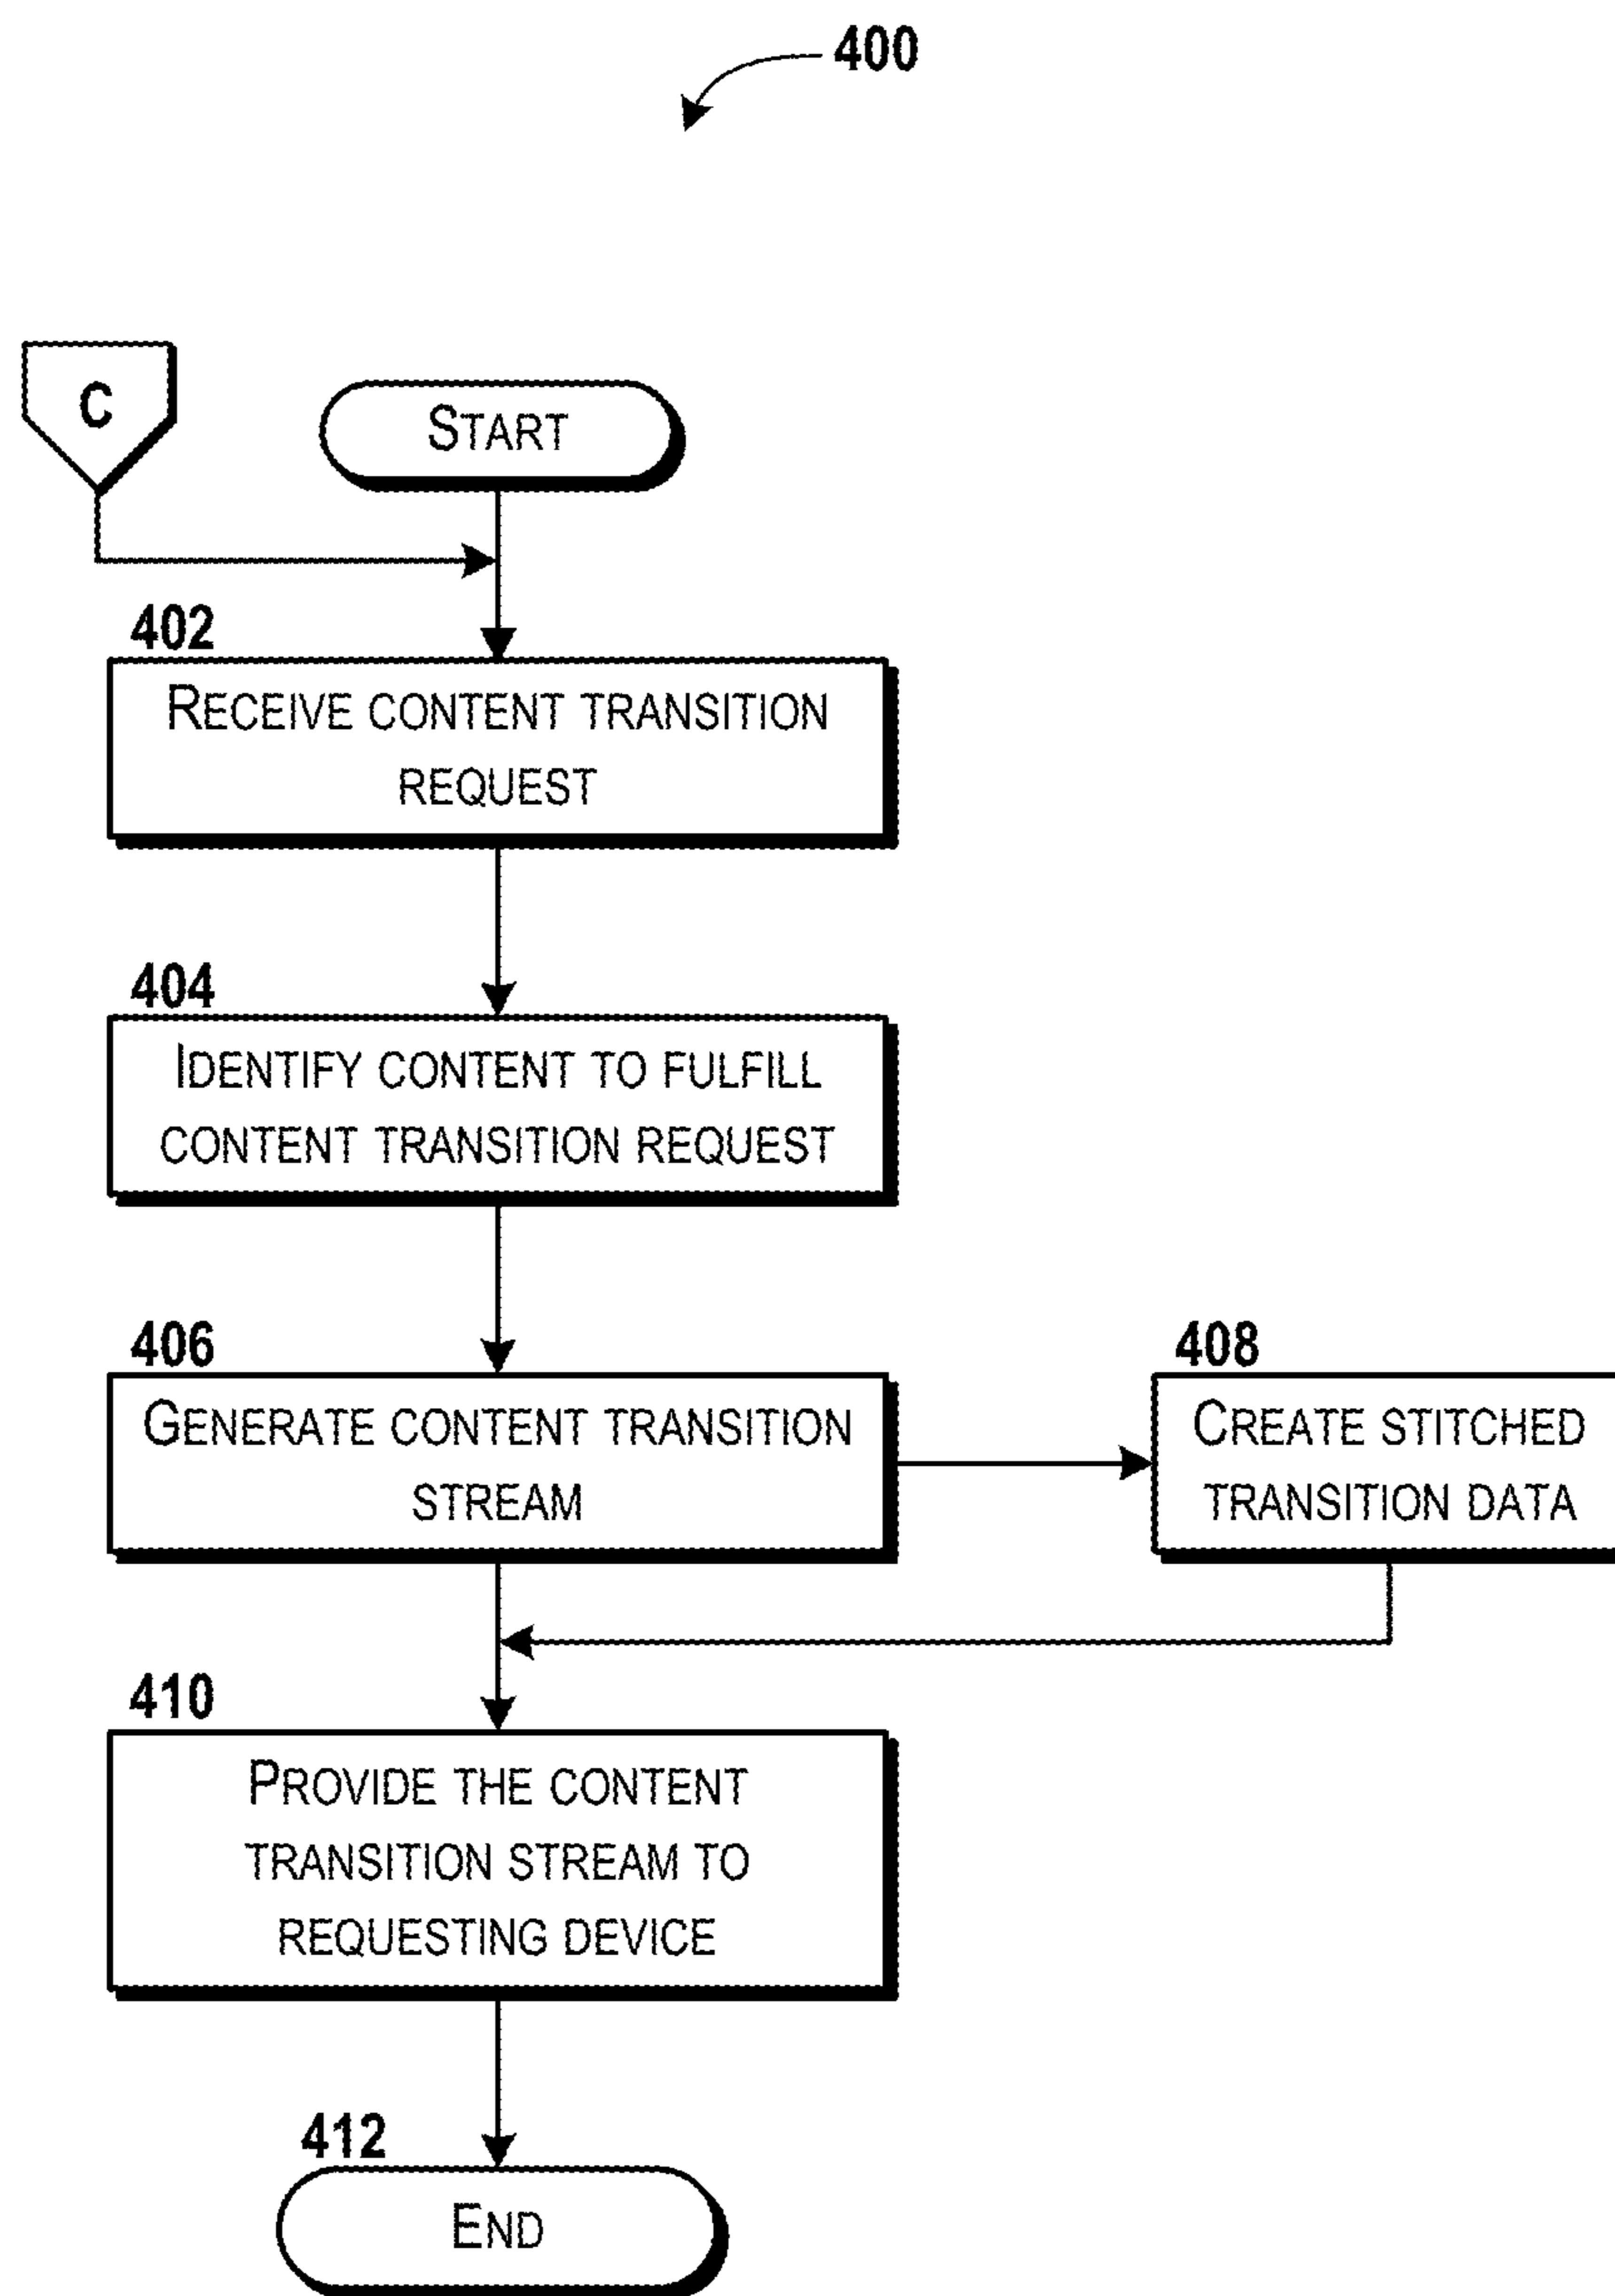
400

C

START

402

RECEIVE CONTENT TRANSITION REQUEST

404

IDENTIFY CONTENT TO FULFILL CONTENT TRANSITION REQUEST

406

GENERATE CONTENT TRANSITION STREAM

408

CREATE STITCHED TRANSITION DATA

410

PROVIDE THE CONTENT TRANSITION STREAM TO REQUESTING DEVICE

412

END